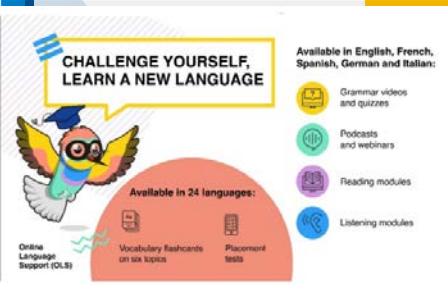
CHALLENGE YOURSELF, LEARN A NEW LANGUAGE

Available in English, French, Spanish, German and Italian:

Grammar videos and quizzes

Podcasts and webinars

Reading modules

Listening modules

Available in 24 languages:

Vocabulary flashcards on six topics

Placement tests

Online Language Support (OLS)